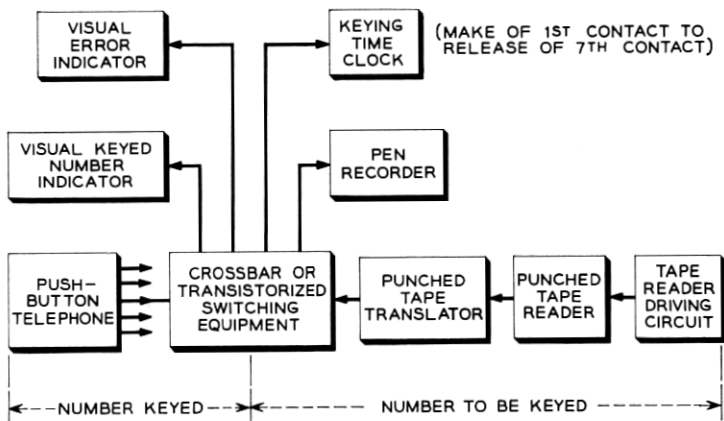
VISUAL ERROR INDICATOR

KEYING TIME CLOCK

(MAKE OF 1ST CONTACT TO RELEASE OF 7TH CONTACT)

VISUAL KEYED NUMBER INDICATOR

PEN RECORDER

PUSH-BUTTON TELEPHONE

CROSSBAR OR TRANSISTORIZED SWITCHING EQUIPMENT

PUNCHED TAPE TRANSLATOR

PUNCHED TAPE READER

TAPE READER DRIVING CIRCUIT

NUMBER KEYED

NUMBER TO BE KEYED